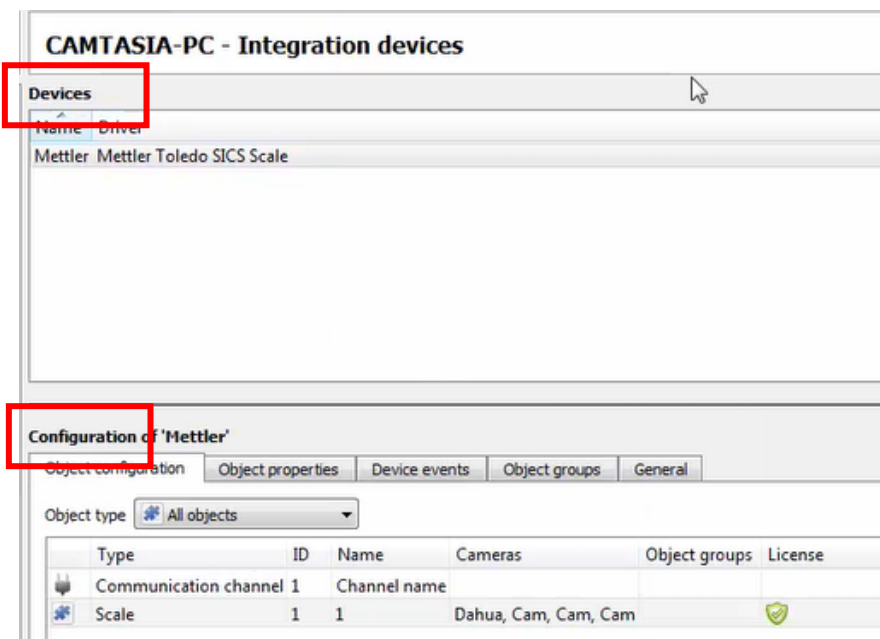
CAMTASIA-PC - Integration devices

Devices

| Name | Driver |
|---|---|
| Mettler | Mettler Toledo SICS Scale |

Configuration of 'Mettler'

Object configuration | Object properties | Device events | Object groups | General

Object type All objects

| | Type | ID | Name | Cameras | Object groups | License |
|---|---|---|---|---|---|---|
| | Communication channel | 1 | Channel name | | | |
| | Scale | 1 | 1 | Dahua, Cam, Cam, Cam | | |